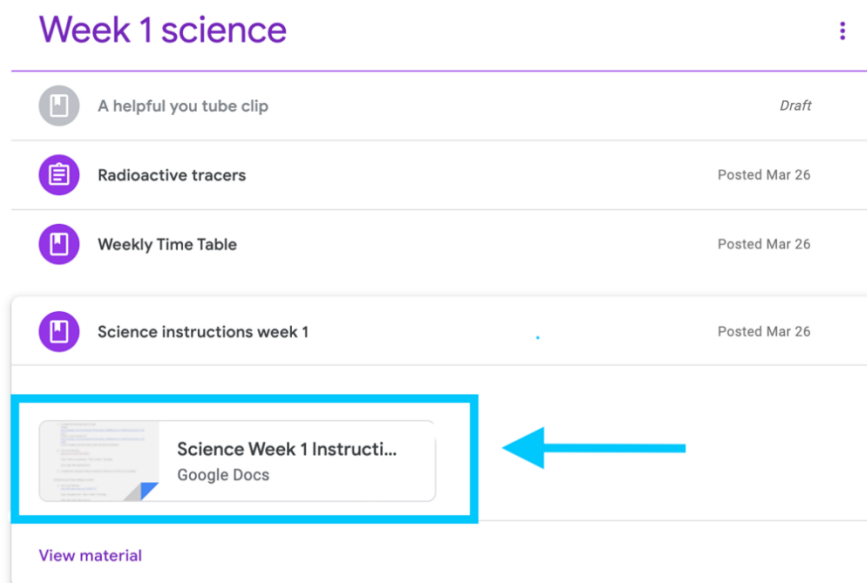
Week 1 science

A helpful you tube clip

Draft

Radioactive tracers

Posted Mar 26

Weekly Time Table

Posted Mar 26

Science instructions week 1

Posted Mar 26

Science Week 1 Instructi...

Google Docs

View material